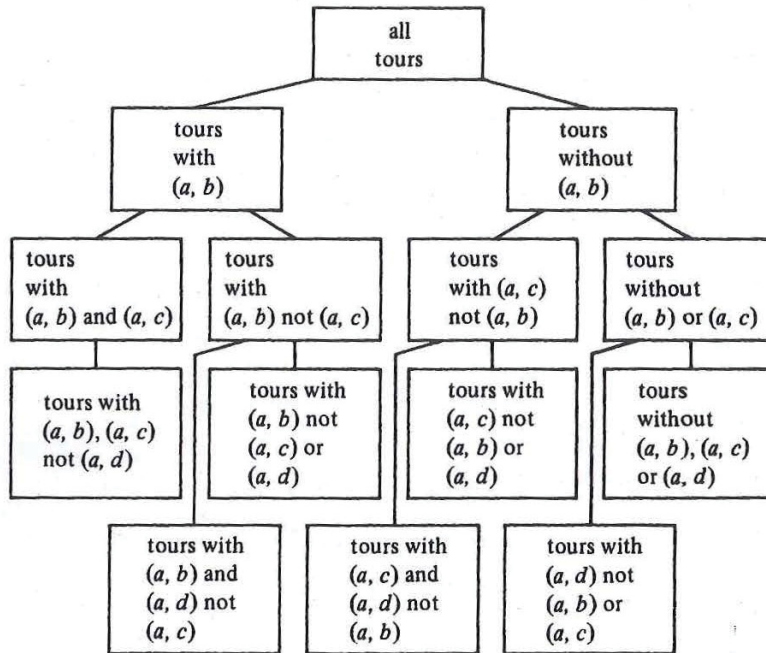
all tours

tours with $(a, b)$

tours without $(a, b)$

tours with $(a, b)$ and $(a, c)$

tours with $(a, b)$ not $(a, c)$

tours with $(a, c)$ not $(a, b)$

tours without $(a, b)$ or $(a, c)$

tours with $(a, b)$, $(a, c)$ not $(a, d)$

tours with $(a, b)$ not $(a, c)$ or $(a, d)$

tours with $(a, c)$ not $(a, b)$ or $(a, d)$

tours without $(a, b)$, $(a, c)$ or $(a, d)$

tours with $(a, b)$ and $(a, d)$ not $(a, c)$

tours with $(a, c)$ and $(a, d)$ not $(a, b)$

tours with $(a, d)$ not $(a, b)$ or $(a, c)$